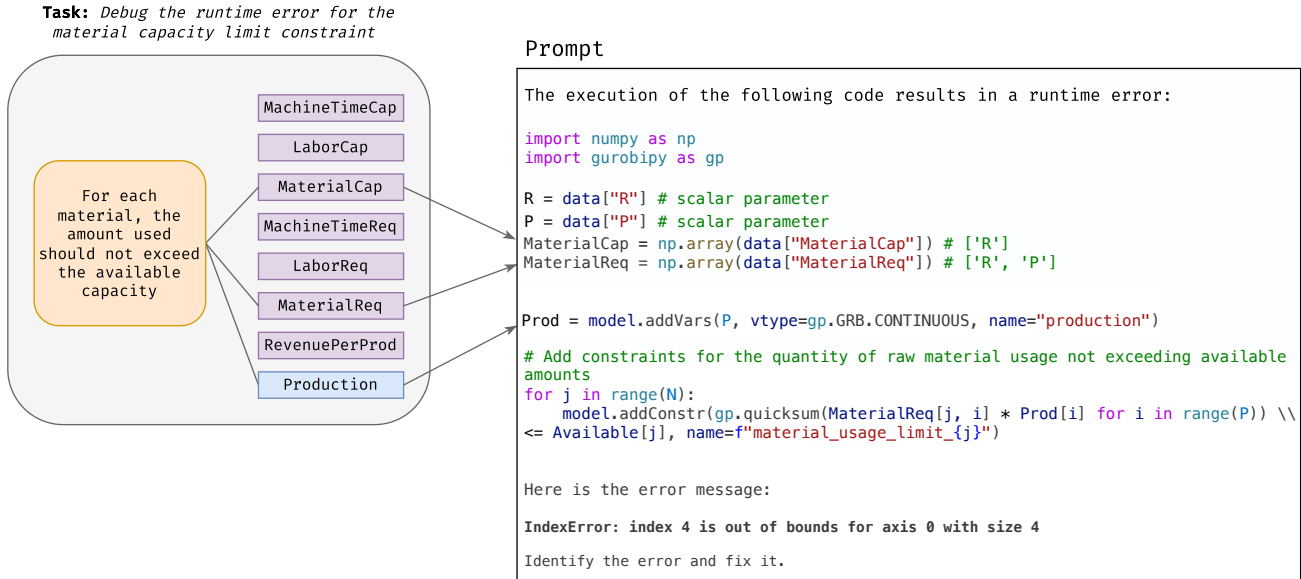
**Task:** *Debug the runtime error for the material capacity limit constraint*

For each material, the amount used should not exceed the available capacity

MachineTimeCap

LaborCap

MaterialCap

MachineTimeReq

LaborReq

MaterialReq

RevenuePerProd

Production

Prompt

The execution of the following code results in a runtime error:

import numpy as np
import gurobipy as gp

R = data["R"] # scalar parameter
P = data["P"] # scalar parameter
MaterialCap = np.array(data["MaterialCap"]) # ['R']
MaterialReq = np.array(data["MaterialReq"]) # ['R', 'P']

Prod = model.addVars(P, vtype=gp.GRB.CONTINUOUS, name="production")

# Add constraints for the quantity of raw material usage not exceeding available amounts
for j in range(N):
    model.addConstr(gp.quicksum(MaterialReq[j, i] * Prod[i] for i in range(P)) \\ <= Available[j], name=f"material_usage_limit_{j}")

Here is the error message:

**IndexError: index 4 is out of bounds for axis 0 with size 4**

Identify the error and fix it.